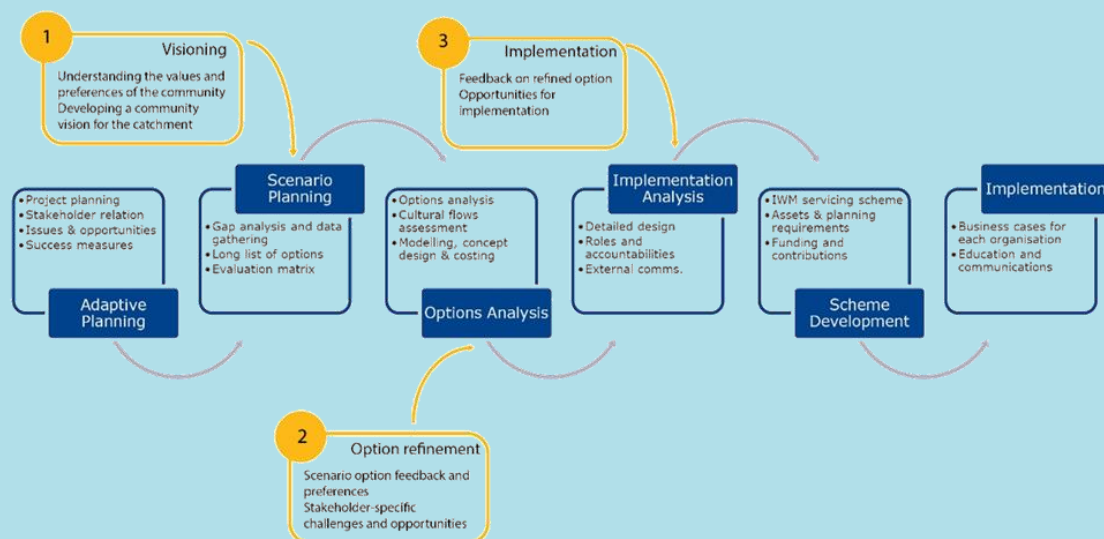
1

Visioning

Understanding the values and preferences of the community
Developing a community vision for the catchment

3

Implementation

Feedback on refined option
Opportunities for implementation

• Project planning
• Stakeholder relation
• Issues & opportunities
• Success measures

Adaptive Planning

Scenario Planning

• Gap analysis and data gathering
• Long list of options
• Evaluation matrix

• Options analysis
• Cultural flows assessment
• Modelling, concept design & costing

Options Analysis

Implementation Analysis

• Detailed design
• Roles and accountabilities
• External comms.

• IWM servicing scheme
• Assets & planning requirements
• Funding and contributions

Scheme Development

Implementation

• Business cases for each organisation
• Education and communications

2

Option refinement

Scenario option feedback and preferences
Stakeholder-specific challenges and opportunities